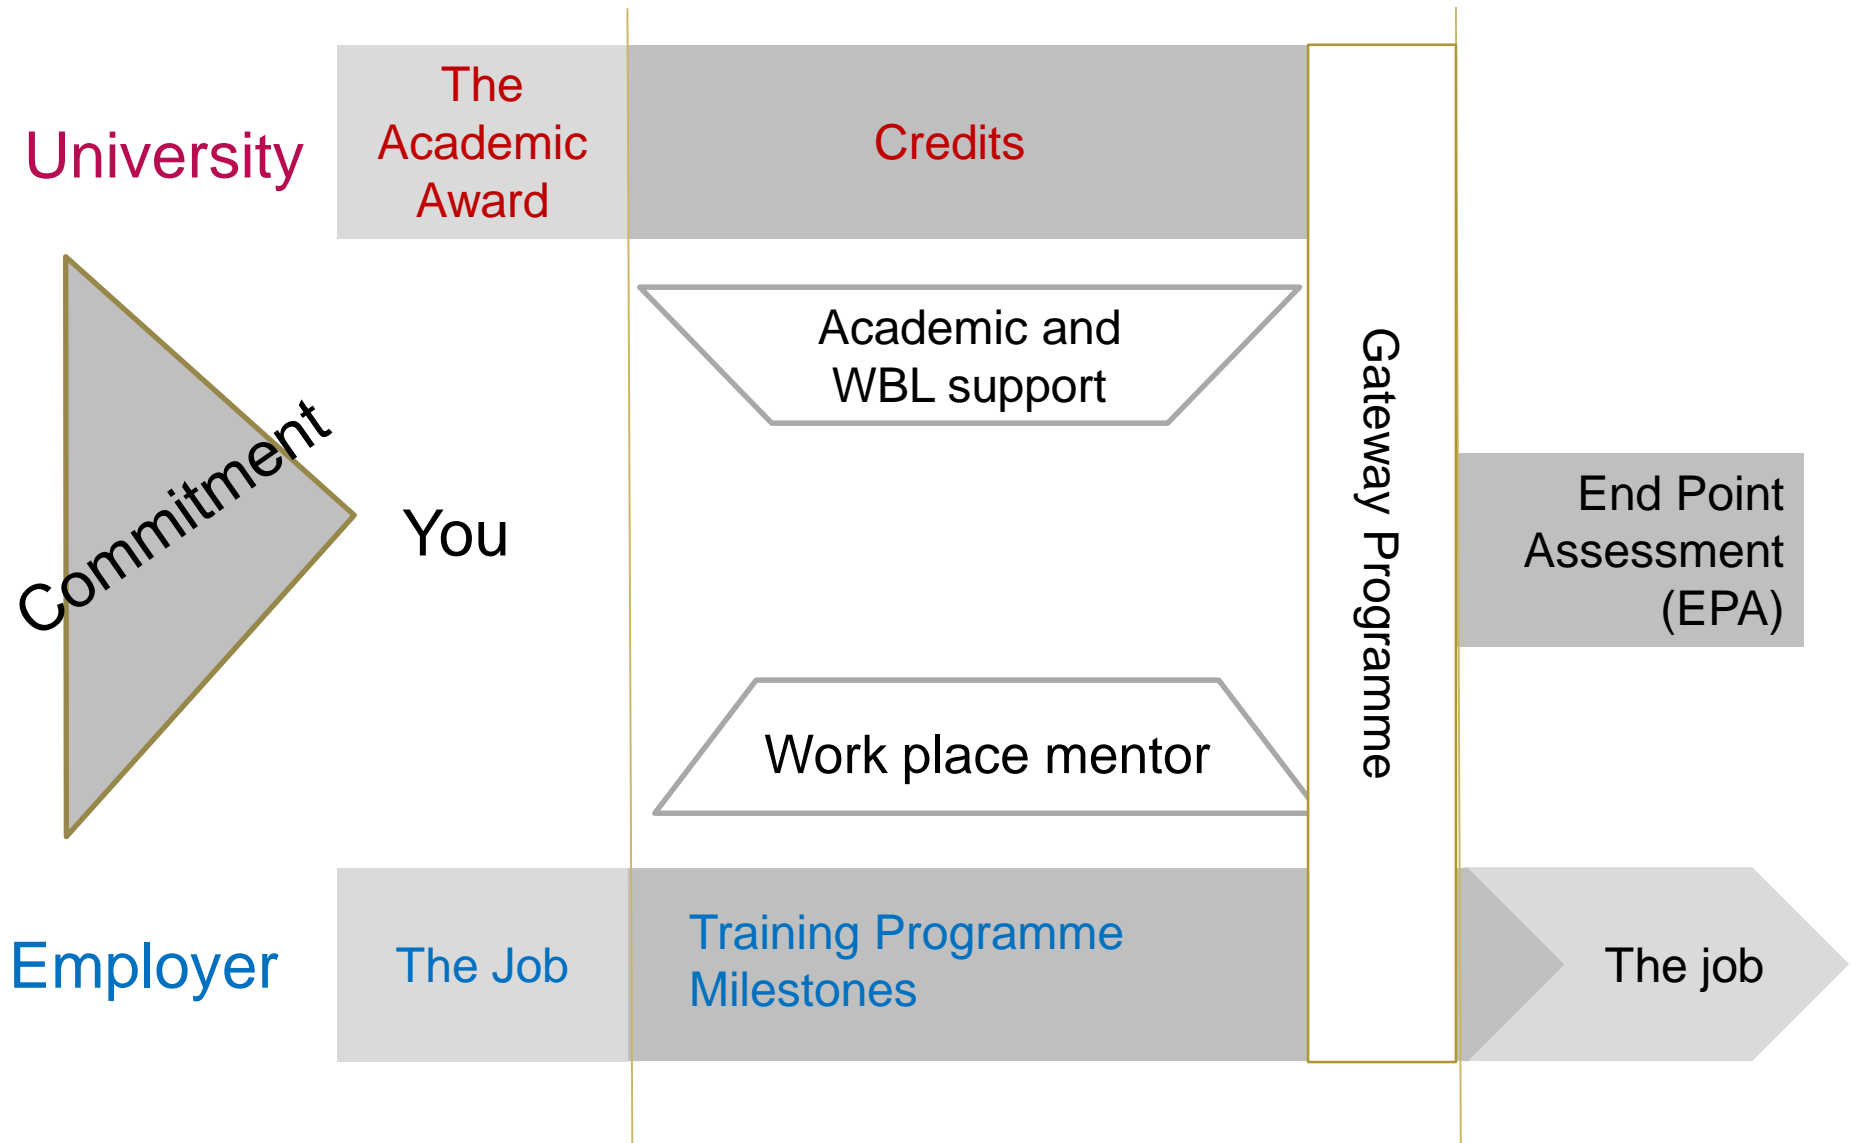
University

The Academic Award

Credits

Commitment

You

Academic and WBL support

Gateway Programme

End Point Assessment (EPA)

Work place mentor

Employer

The Job

Training Programme Milestones

The job